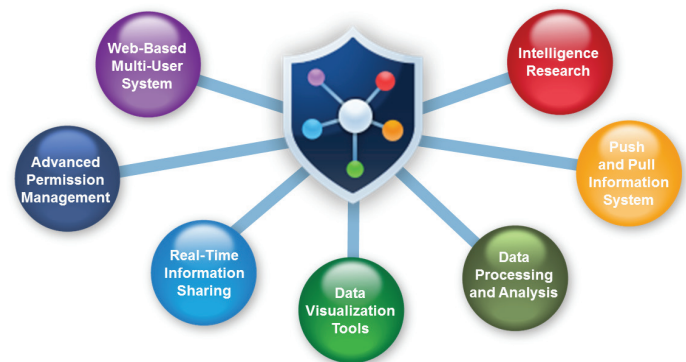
Web-Based Multi-User System

Intelligence Research

Advanced Permission Management

Push and Pull Information System

Real-Time Information Sharing

Data Visualization Tools

Data Processing and Analysis